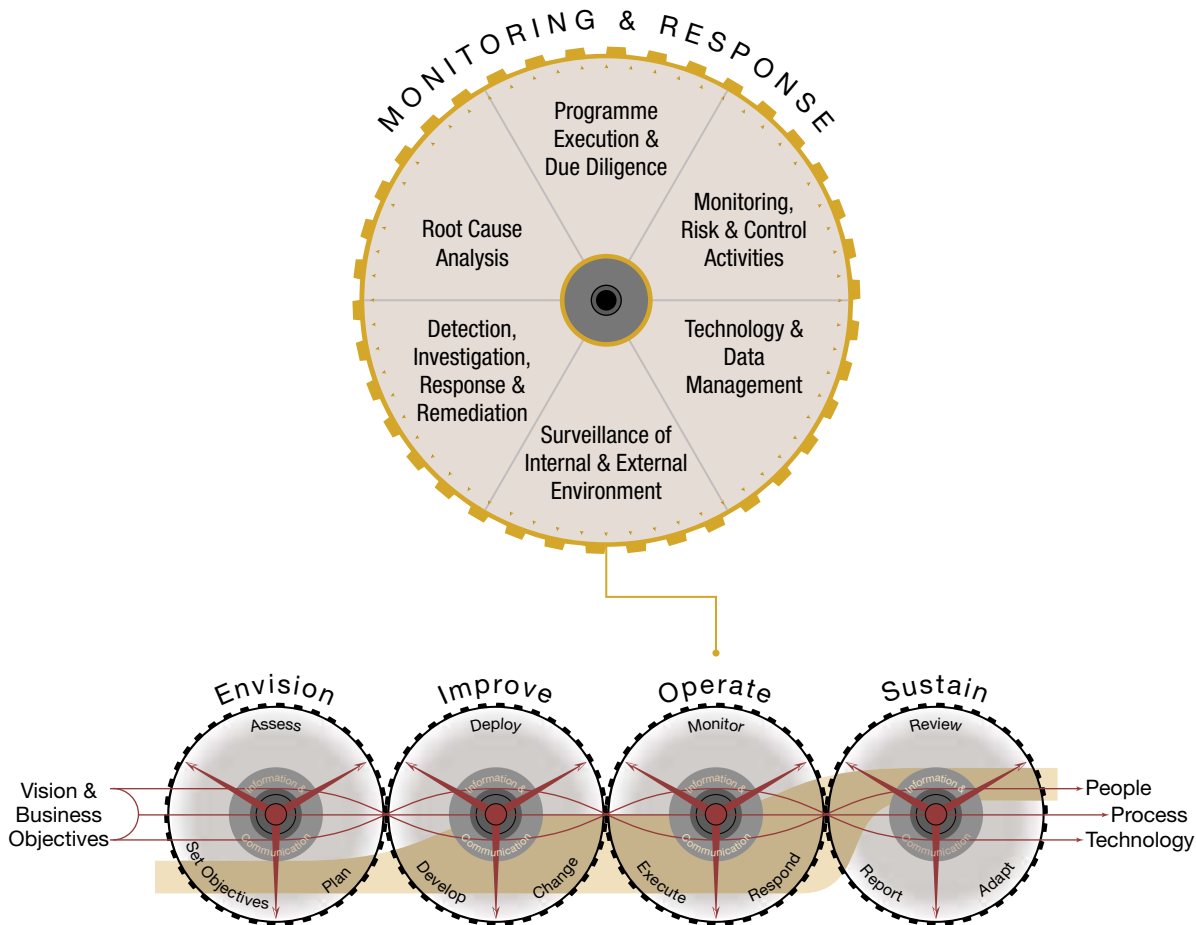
MONITORING & RESPONSE

Programme Execution & Due Diligence

Monitoring, Risk & Control Activities

Technology & Data Management

Surveillance of Internal & External Environment

Detection, Investigation, Response & Remediation

Root Cause Analysis

Envision

Assess

Set Objectives

Plan

Improve

Deploy

Develop

Change

Operate

Monitor

Execute

Respond

Sustain

Review

Report

Adapt

Information & Communication

Information & Communication

Information & Communication

Information & Communication

Vision & Business Objectives

People

Process

Technology